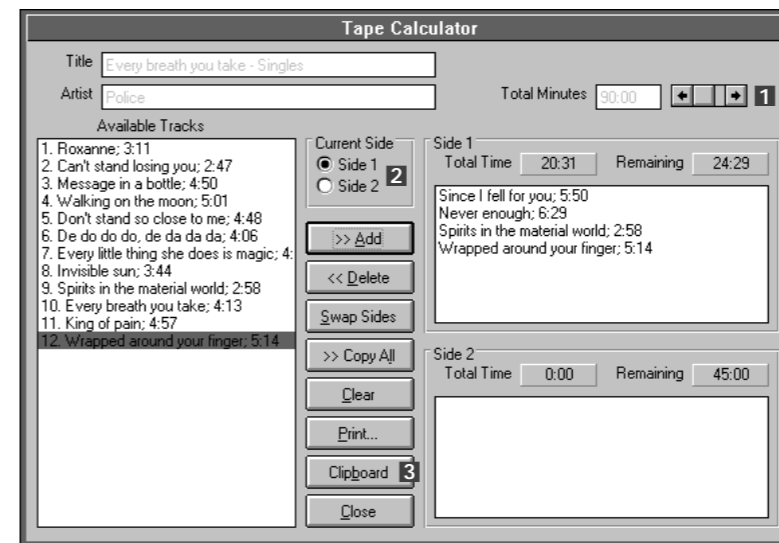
Tape Calculator

Title Every breath you take - Singles

Artist Police

Total Minutes 90:00

1

Available Tracks

1. Roxanne; 3:11
2. Can't stand losing you; 2:47
3. Message in a bottle; 4:50
4. Walking on the moon; 5:01
5. Don't stand so close to me; 4:48
6. De do do do, de da da da; 4:06
7. Every little thing she does is magic; 4:
8. Invisible sun; 3:44
9. Spirits in the material world; 2:58
10. Every breath you take; 4:13
11. King of pain; 4:57
12. Wrapped around your finger; 5:14

Current Side
Side 1
Side 2
2

>> Add
<< Delete
Swap Sides
>> Copy All
Clear
Print...
Clipboard
3
Close

Side 1
Total Time 20:31
Remaining 24:29

Since I fell for you; 5:50
Never enough; 6:29
Spirits in the material world; 2:58
Wrapped around your finger; 5:14

Side 2
Total Time 0:00
Remaining 45:00